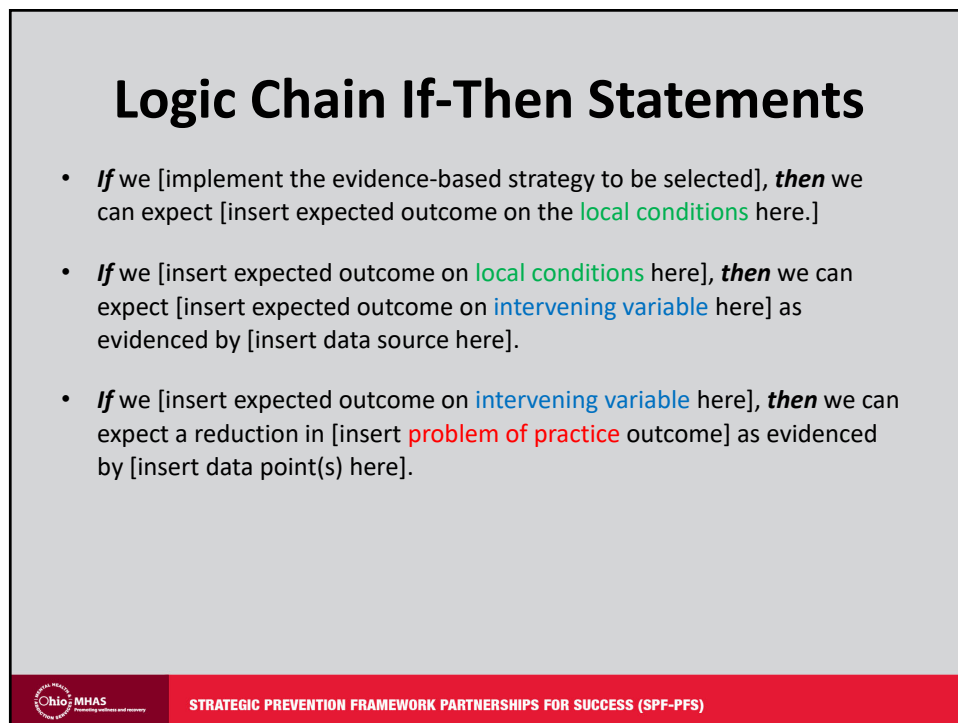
Logic Chain If-Then Statements

- ***If*** we [implement the evidence-based strategy to be selected], ***then*** we can expect [insert expected outcome on the local conditions here.]

- ***If*** we [insert expected outcome on local conditions here], ***then*** we can expect [insert expected outcome on intervening variable here] as evidenced by [insert data source here].

- ***If*** we [insert expected outcome on intervening variable here], ***then*** we can expect a reduction in [insert problem of practice outcome] as evidenced by [insert data point(s) here].

MENTAL HEALTH ADDICTION SERVICES Ohio MHAS Promoting wellness and recovery

STRATEGIC PREVENTION FRAMEWORK PARTNERSHIPS FOR SUCCESS (SPF-PFS)